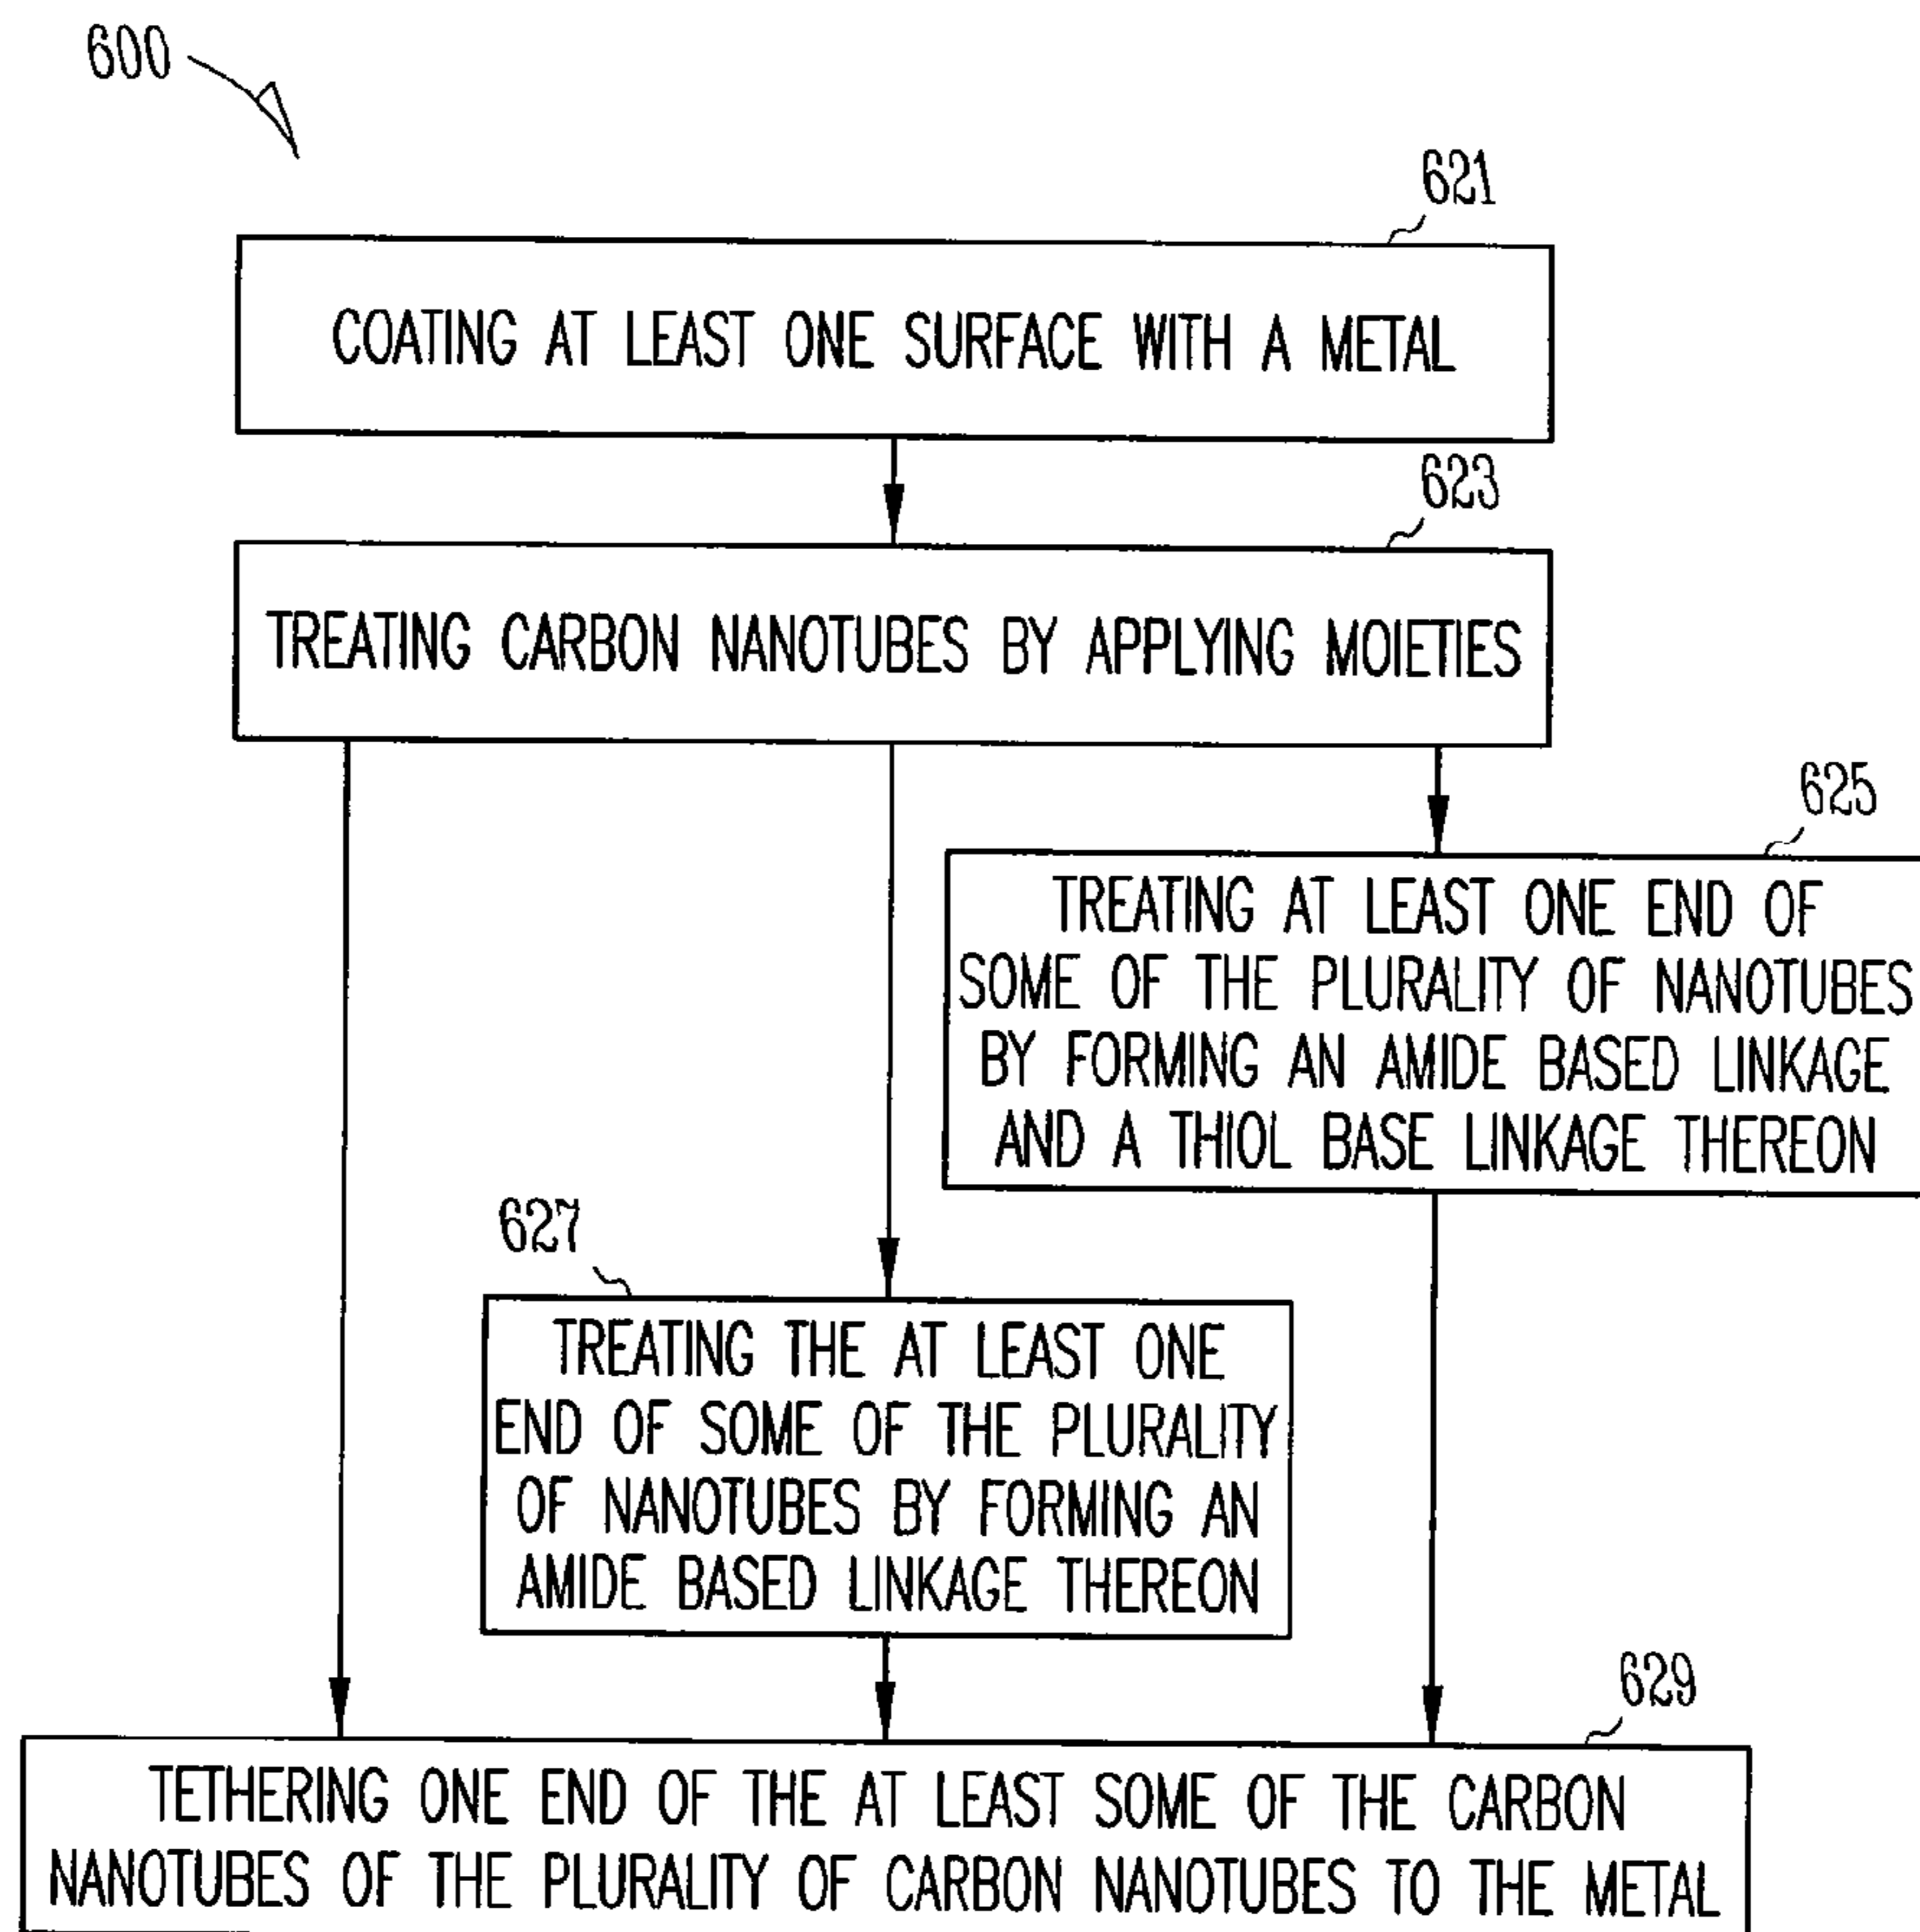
600

621

COATING AT LEAST ONE SURFACE WITH A METAL

623

TREATING CARBON NANOTUBES BY APPLYING MOIETIES

625

TREATING AT LEAST ONE END OF SOME OF THE PLURALITY OF NANOTUBES BY FORMING AN AMIDE BASED LINKAGE AND A THIOL BASE LINKAGE THEREON

627

TREATING THE AT LEAST ONE END OF SOME OF THE PLURALITY OF NANOTUBES BY FORMING AN AMIDE BASED LINKAGE THEREON

629

TETHERING ONE END OF THE AT LEAST SOME OF THE CARBON NANOTUBES OF THE PLURALITY OF CARBON NANOTUBES TO THE METAL